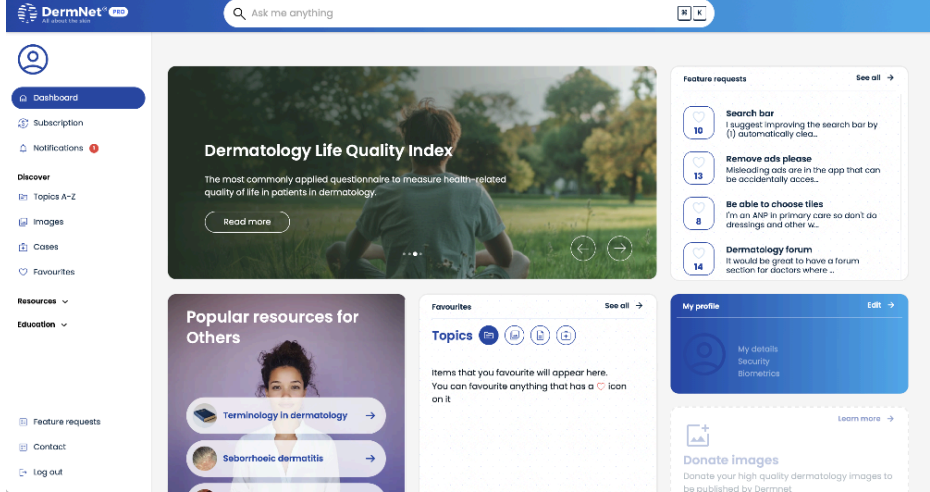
DermNet NZ PRO
All about the skin

Ask me anything

⌘ K

Dashboard
Subscription
Notifications 1

Discover
Topics A–Z
Images
Cases
Favourites

Resources
Education

Feature requests
Contact
Log out

Dermatology Life Quality Index

The most commonly applied questionnaire to measure health-related quality of life in patients in dermatology.

Read more

Feature requests
See all →

10
Search bar
I suggest improving the search bar by (1) automatically clea...

13
Remove ads please
Misleading ads are in the app that can be accidentally acces...

8
Be able to choose tiles
I'm an ANP in primary care so don't do dressings and other w...

14
Dermatology forum
It would be great to have a forum section for doctors where ...

Popular resources for Others

Terminology in dermatology →

Seborrhoeic dermatitis →

Favourites
See all →

Topics

Items that you favourite will appear here. You can favourite anything that has a ♡ icon on it

My profile
Edit →

My details
Security
Biometrics

Learn more →

Donate images
Donate your high quality dermatology images to be published by Dermnet